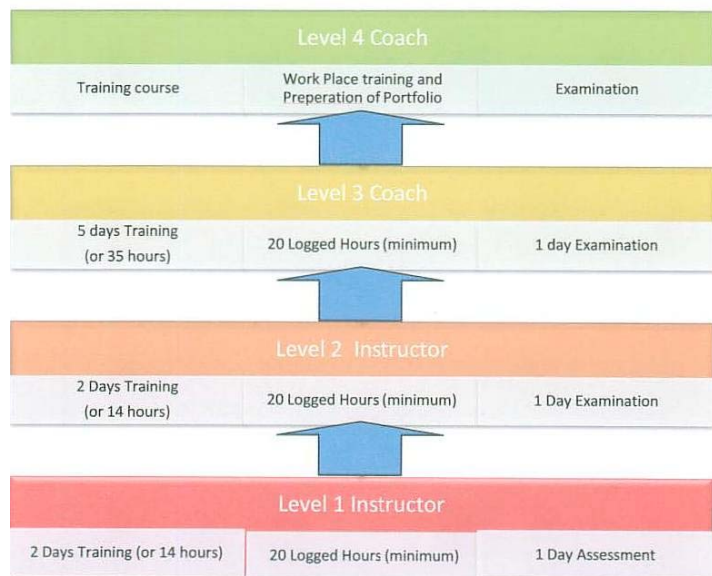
Level 4 Coach

Training course

Work Place training and Preperation of Portfolio

Examination

Level 3 Coach

5 days Training (or 35 hours)

20 Logged Hours (minimum)

1 day Examination

Level 2 Instructor

2 Days Training (or 14 hours)

20 Logged Hours (minimum)

1 Day Examination

Level 1 Instructor

2 Days Training (or 14 hours)

20 Logged Hours (minimum)

1 Day Assessment